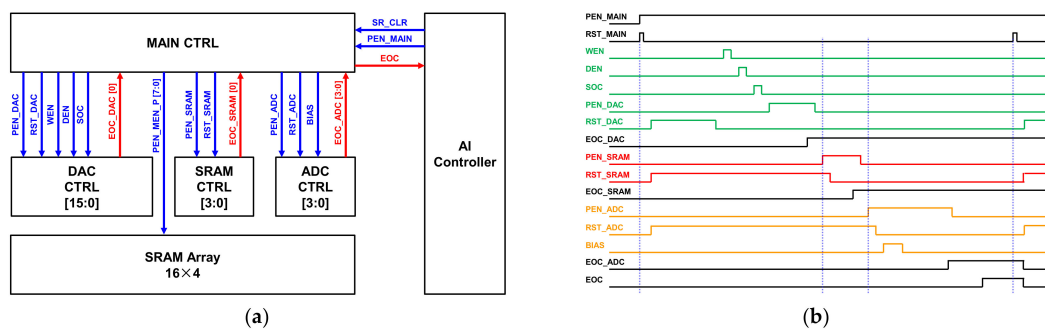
MAIN CTRL

SR_CLR

PEN_MAIN

EOC

PEN_DAC

RST_DAC

WEN

DEN

SOC

EOC_DAC [0]

PEN_MEN_P [7:0]

PEN_SRAM

RST_SRAM

EOC_SRAM [0]

PEN_ADC

RST_ADC

BIAS

EOC_ADC [3:0]

AI Controller

DAC CTRL [15:0]

SRAM CTRL [3:0]

ADC CTRL [3:0]

SRAM Array 16×4

(a)

PEN_MAIN

RST_MAIN

WEN

DEN

SOC

PEN_DAC

RST_DAC

EOC_DAC

PEN_SRAM

RST_SRAM

EOC_SRAM

PEN_ADC

RST_ADC

BIAS

EOC_ADC

EOC

(b)